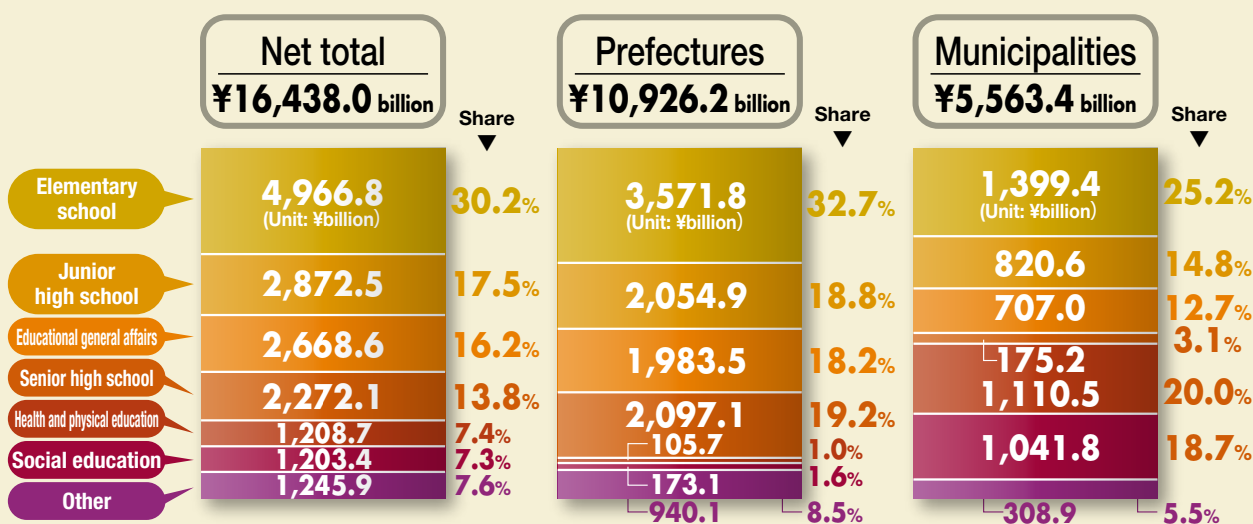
Net total
¥16,438.0 billion

Prefectures
¥10,926.2 billion

Municipalities
¥5,563.4 billion

Share

Share

Share

Elementary school

Junior high school

Educational general affairs

Senior high school

Health and physical education

Social education

Other

| | Net total | Share | Prefectures | Share | Municipalities | Share |
|---|---|---|---|---|---|---|
| Elementary school | 4,966.8 (Unit: ¥billion) | 30.2% | 3,571.8 (Unit: ¥billion) | 32.7% | 1,399.4 (Unit: ¥billion) | 25.2% |
| Junior high school | 2,872.5 | 17.5% | 2,054.9 | 18.8% | 820.6 | 14.8% |
| Educational general affairs | 2,668.6 | 16.2% | 1,983.5 | 18.2% | 707.0 | 12.7% |
| Senior high school | 2,272.1 | 13.8% | 2,097.1 | 19.2% | 175.2 | 3.1% |
| Health and physical education | 1,208.7 | 7.4% | 105.7 | 1.0% | 1,110.5 | 20.0% |
| Social education | 1,203.4 | 7.3% | 173.1 | 1.6% | 1,041.8 | 18.7% |
| Other | 1,245.9 | 7.6% | 940.1 | 8.5% | 308.9 | 5.5% |